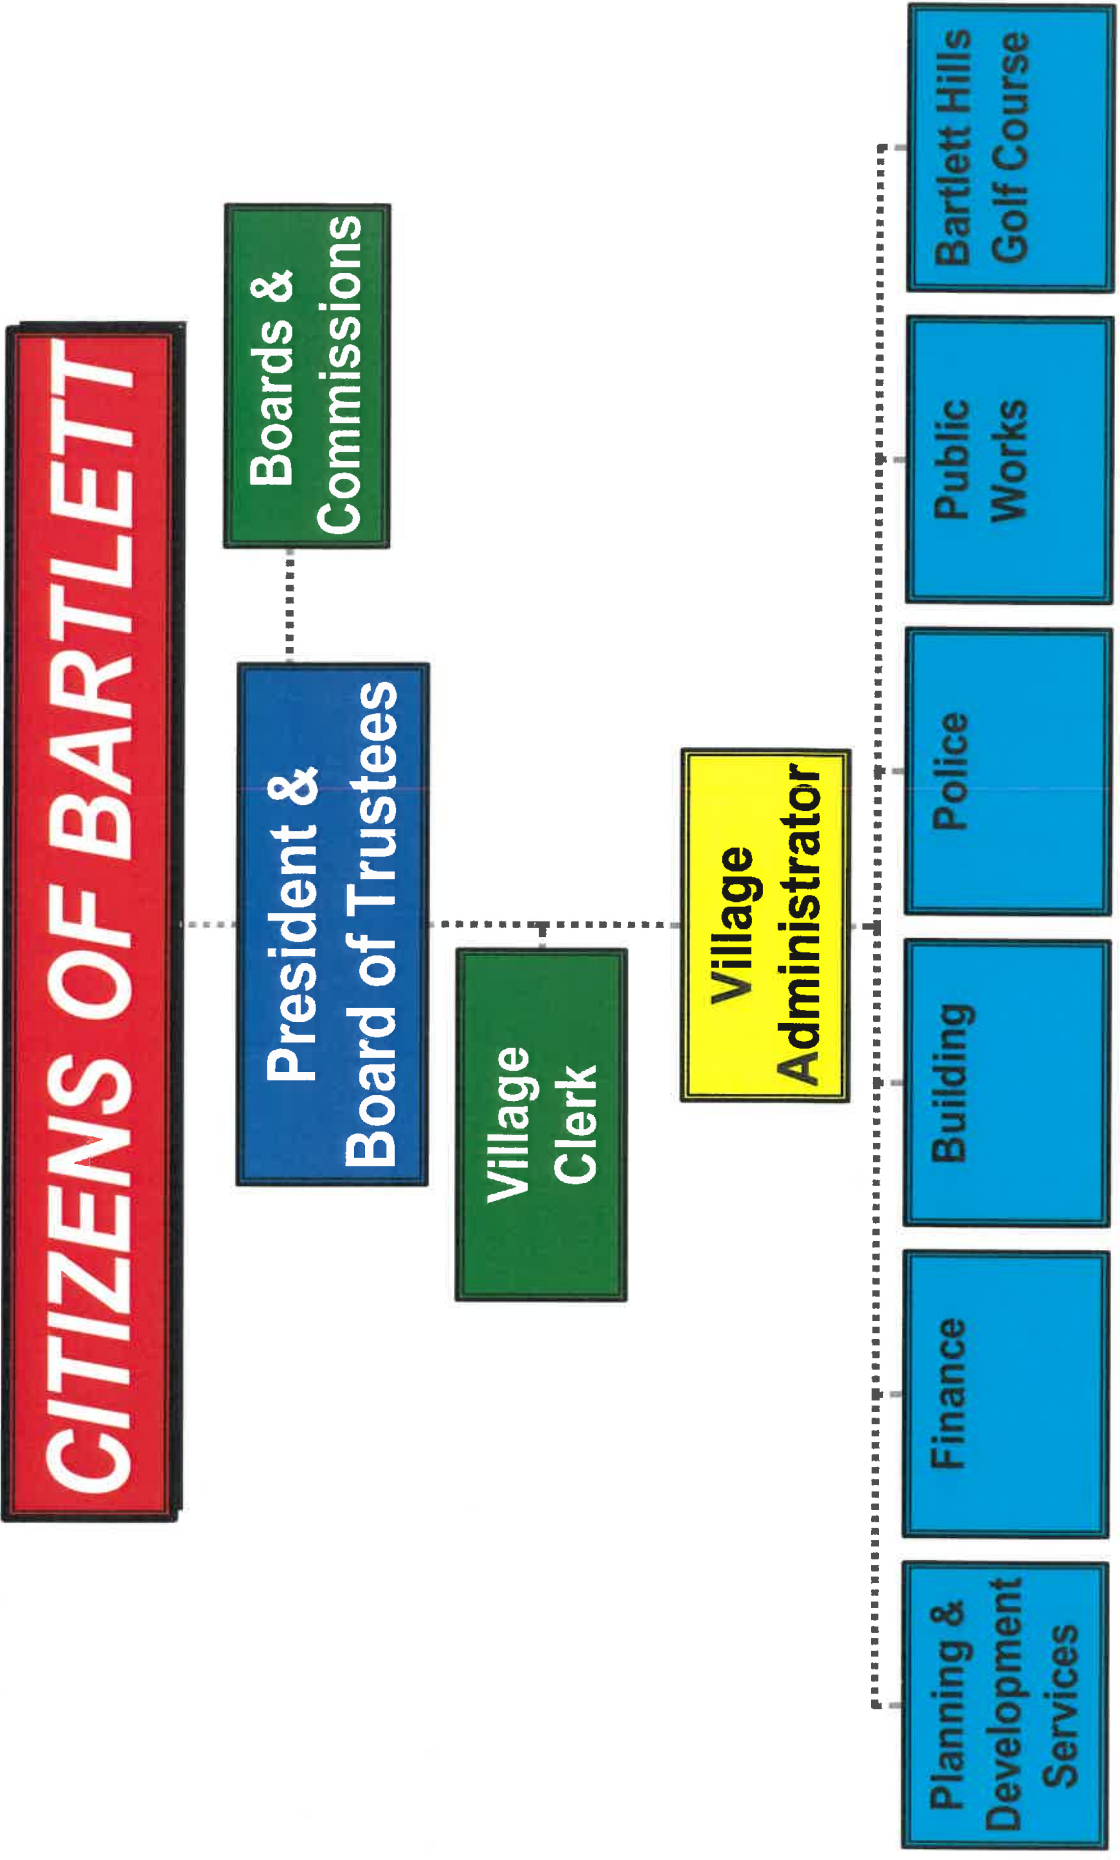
CITIZENS OF BARTLETT

Boards & Commissions

President & Board of Trustees

Village Clerk

Village Administrator

Planning & Development Services

Finance

Building

Police

Public Works

Bartlett Hills Golf Course